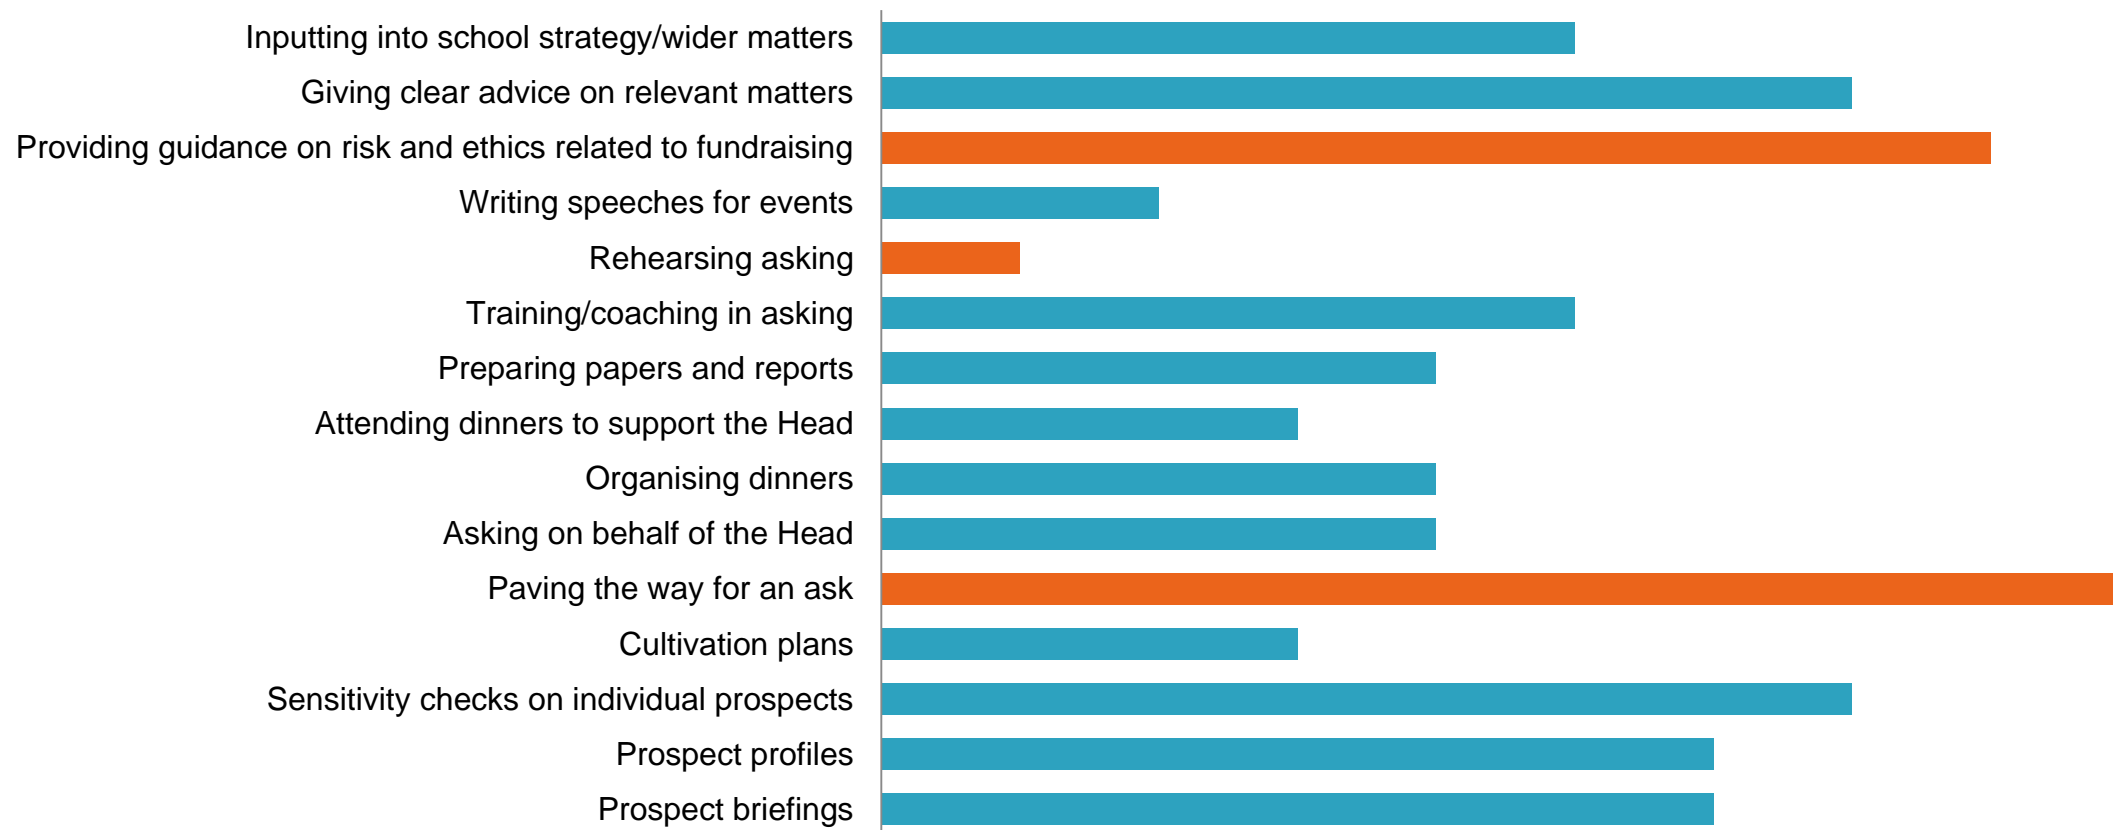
Inputting into school strategy/wider matters
Giving clear advice on relevant matters
Providing guidance on risk and ethics related to fundraising
Writing speeches for events
Rehearsing asking
Training/coaching in asking
Preparing papers and reports
Attending dinners to support the Head
Organising dinners
Asking on behalf of the Head
Paving the way for an ask
Cultivation plans
Sensitivity checks on individual prospects
Prospect profiles
Prospect briefings